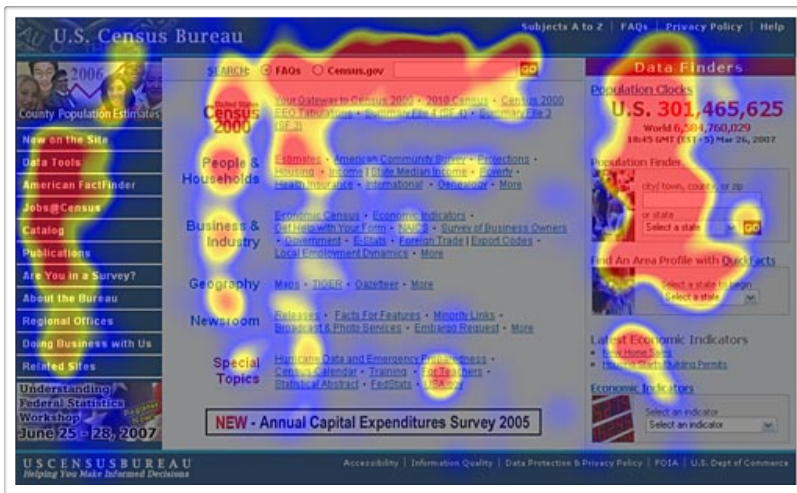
U.S. Census Bureau

Subjects A to Z | FAQs | Privacy Policy | Help

2006 County Population Estimates

New on the Site
Data Tools
American FactFinder
Jobs@Census
Catalog
Publications
Are You in a Survey?
About the Bureau
Regional Offices
Doing Business with Us
Related Sites

Understanding Federal Statistics Workshop June 25 - 28, 2007

SEARCH: FAQs Census.gov GO

United States Census 2000
Your Gateway to Census 2000 • 2010 Census • Census 2000 EEO Tabulations • Summary File 1 (SF 1) • Summary File 3 (SF 3)

People & Households
Estimates • American Community Survey • Projections • Housing • Income | State Median Income • Poverty • Health Insurance • International • Genealogy • More

Business & Industry
Economic Census • Economic Indicators • Survey of Business Owners • Get Help with Your Form • NAICS • Government • E-Stats • Foreign Trade | Export Codes • Local Employment Dynamics • More

Geography
Maps • TIGER • Gazetteer • More

Newsroom
Releases • Facts For Features • Minority Links • Broadcast & Photo Services • Embargo Request • More

Special Topics
Hurricane Data and Emergency Preparedness • Census Calendar • Training • For Teachers • Statistical Abstract • FedStats • USA.gov

NEW - Annual Capital Expenditures Survey 2005

Data Finders

Population Clocks
U.S. 301,465,625
World 6,584,760,029
18:45 GMT (EST+5) Mar 26, 2007

Population Finder
city/ town, county, or zip
or state
Select a state GO

Find An Area Profile with QuickFacts
Select a state to begin
Select a state

Latest Economic Indicators
New Home Sales
Housing Starts/Building Permits

Economic Indicators
Select an indicator
Select an indicator

USCENSUSBUREAU
Helping You Make Informed Decisions

Accessibility | Information Quality | Data Protection & Privacy Policy | FOIA | U.S. Dept of Commerce